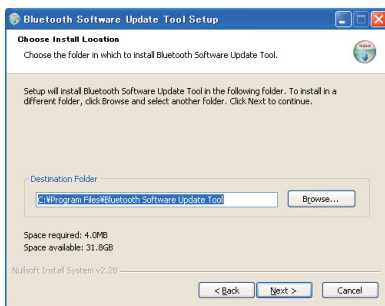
Bluetooth Software Update Tool Setup

Choose Install Location

Choose the folder in which to install Bluetooth Software Update Tool.

Setup will install Bluetooth Software Update Tool in the following folder. To install in a different folder, click Browse and select another folder. Click Next to continue.

Destination Folder

C:¥Program Files¥Bluetooth Software Update Tool

Browse...

Space required: 4.0MB
Space available: 31.8GB

Nullsoft Install System v2.28

< Back

Next >

Cancel